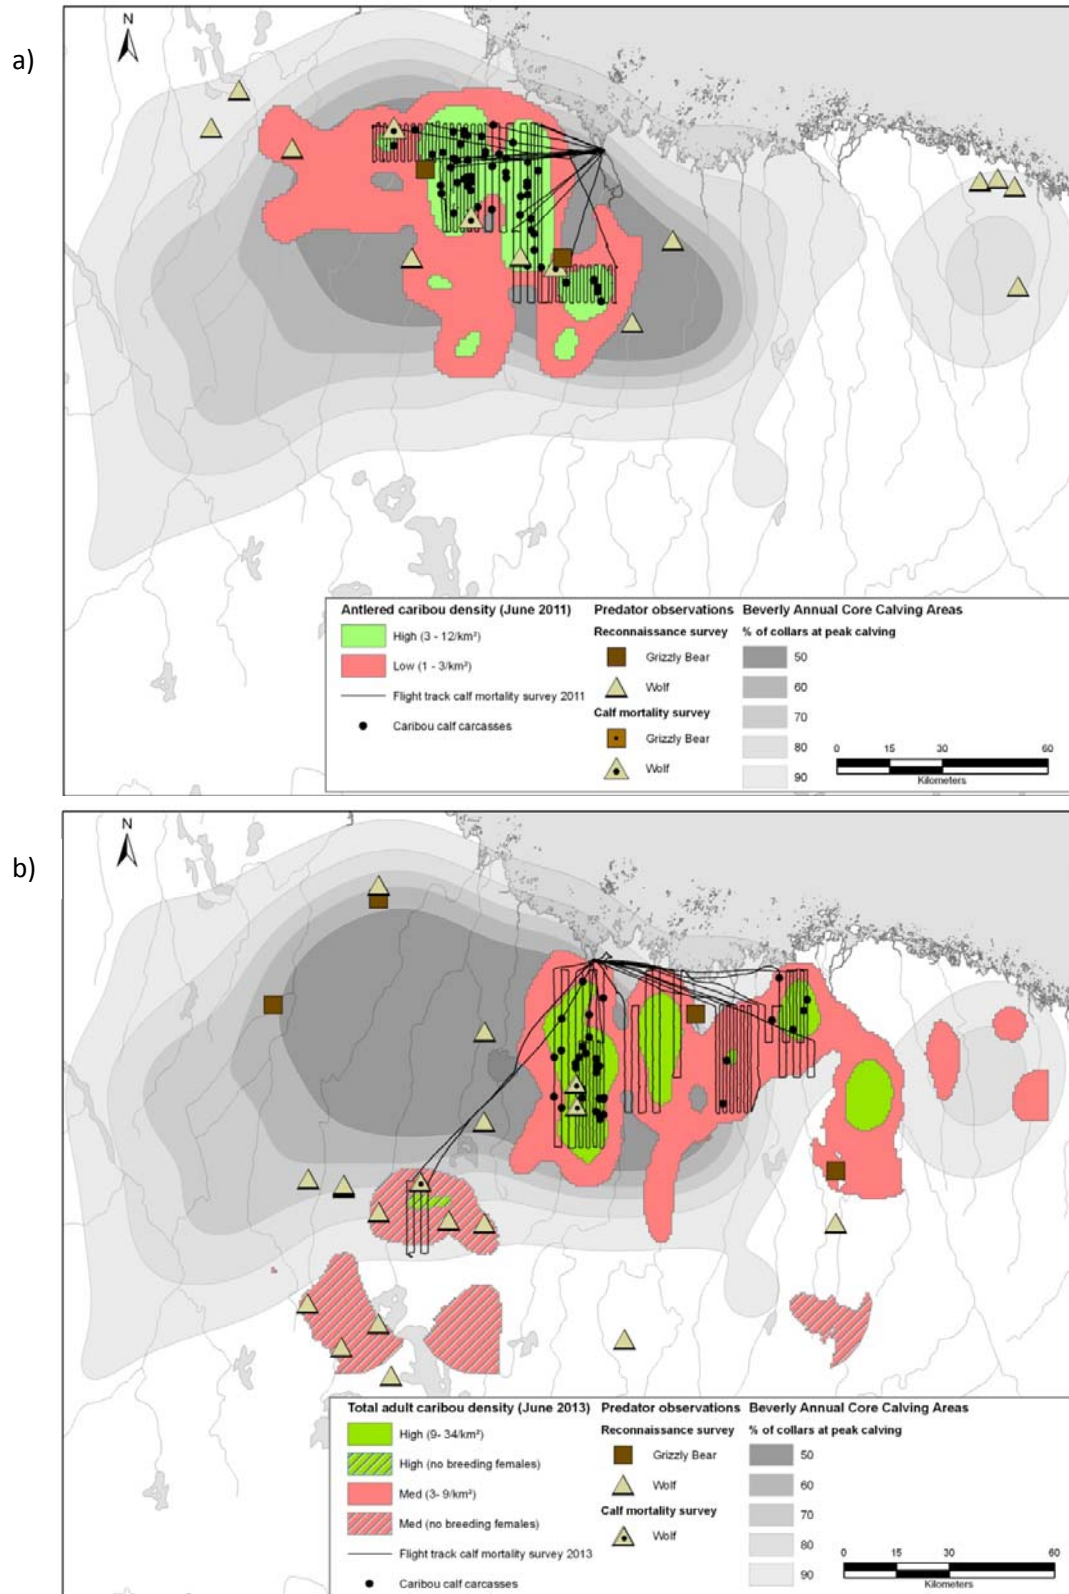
a)

N

Antlered caribou density (June 2011)
High (3 - 12/km²)
Low (1 - 3/km²)
Flight track calf mortality survey 2011
Caribou calf carcasses

Predator observations
Reconnaissance survey
Grizzly Bear
Wolf
Calf mortality survey
Grizzly Bear
Wolf

Beverly Annual Core Calving Areas
% of collars at peak calving
50
60
70
80
90

0 15 30 60
Kilometers

b)

N

Total adult caribou density (June 2013)
High (9- 34/km²)
High (no breeding females)
Med (3- 9/km²)
Med (no breeding females)
Flight track calf mortality survey 2013
Caribou calf carcasses

Predator observations
Reconnaissance survey
Grizzly Bear
Wolf
Calf mortality survey
Wolf

Beverly Annual Core Calving Areas
% of collars at peak calving
50
60
70
80
90

0 15 30 60
Kilometers